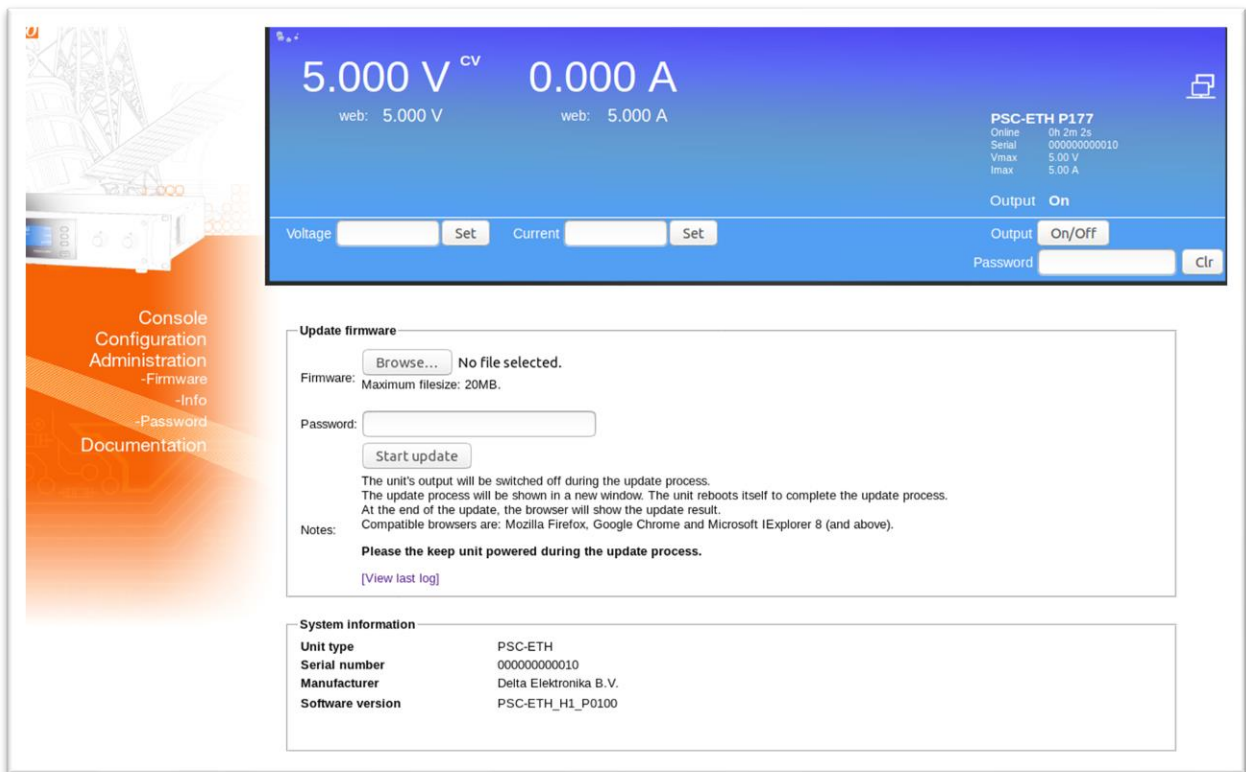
5.000 V CV 0.000 A

web: 5.000 V web: 5.000 A

PSC-ETH P177
Online 0h 2m 2s
Serial 000000000010
Vmax 5.00 V
Imax 5.00 A

Output On

Voltage Set Current Set Output On/Off
Password Clr

Console
Configuration
Administration
-Firmware
-Info
-Password
Documentation

Update firmware

Firmware: Browse... No file selected.
Maximum filesize: 20MB.

Password:

Start update

Notes: The unit's output will be switched off during the update process.
The update process will be shown in a new window. The unit reboots itself to complete the update process.
At the end of the update, the browser will show the update result.
Compatible browsers are: Mozilla Firefox, Google Chrome and Microsoft IExplorer 8 (and above).

Please the keep unit powered during the update process.

[View last log]

System information

| Unit type | PSC-ETH |
|---|---|
| Serial number | 000000000010 |
| Manufacturer | Delta Elektronika B.V. |
| Software version | PSC-ETH_H1_P0100 |